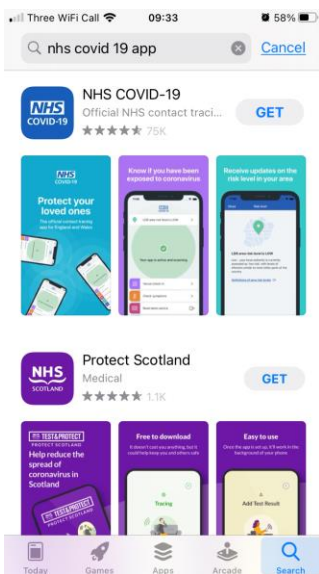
Three WiFi Call 09:33 58%

nhs covid 19 app

Cancel

NHS COVID-19

NHS COVID-19

Official NHS contact traci...

75K

GET

NHS COVID-19

Protect your loved ones

The official contact tracing app for England and Wales

Know if you have been exposed to coronavirus

Receive updates on the risk level in your area

NHS SCOTLAND

Protect Scotland

Medical

1.1K

GET

TEST & PROTECT PROTECT SCOTLAND

Help reduce the spread of coronavirus in Scotland

Free to download

Tracing

Easy to use

Add Test Result

Today

Games

Apps

Arcade

Search